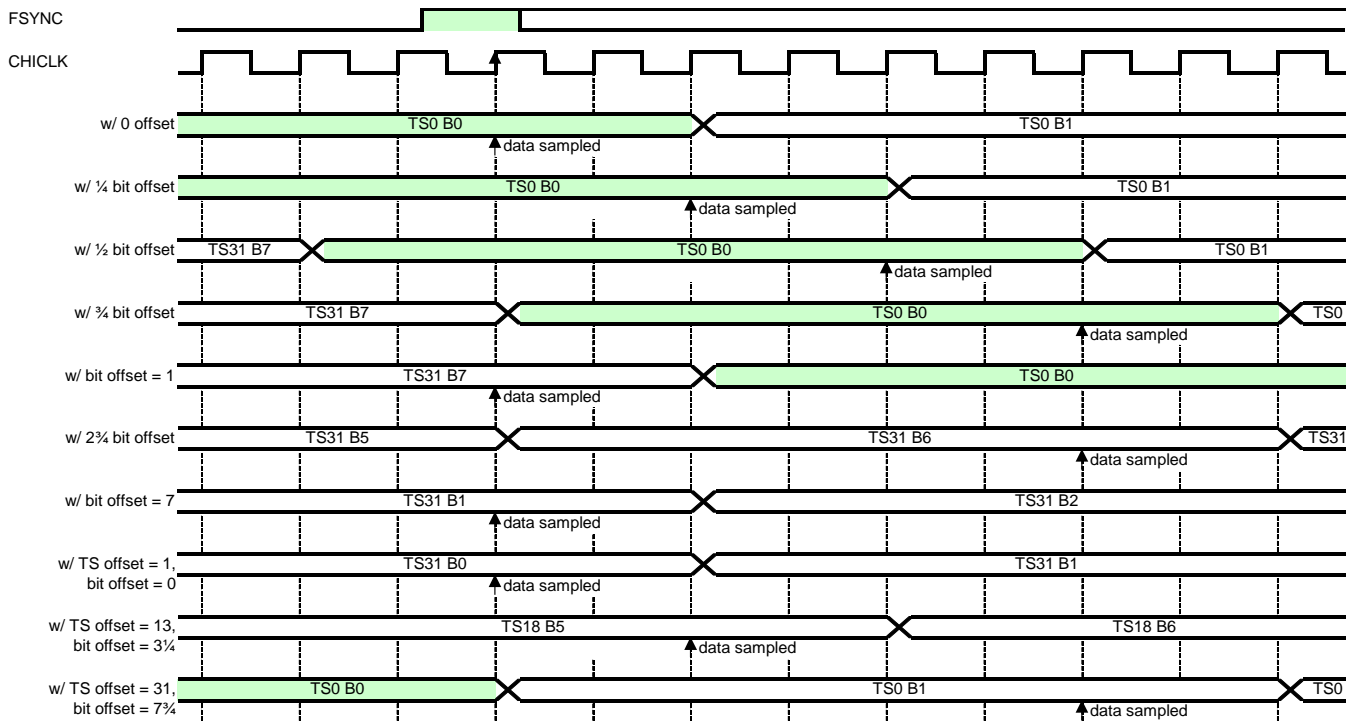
FSYNC

CHICLK

w/ 0 offset
TS0 B0
TS0 B1
data sampled

w/ ¼ bit offset
TS0 B0
TS0 B1
data sampled

w/ ½ bit offset
TS31 B7
TS0 B0
TS0 B1
data sampled

w/ ¾ bit offset
TS31 B7
TS0 B0
TS0
data sampled

w/ bit offset = 1
TS31 B7
TS0 B0
data sampled

w/ 2¾ bit offset
TS31 B5
TS31 B6
TS31
data sampled

w/ bit offset = 7
TS31 B1
TS31 B2
data sampled

w/ TS offset = 1, bit offset = 0
TS31 B0
TS31 B1
data sampled

w/ TS offset = 13, bit offset = 3¼
TS18 B5
TS18 B6
data sampled

w/ TS offset = 31, bit offset = 7¾
TS0 B0
TS0 B1
TS0
data sampled